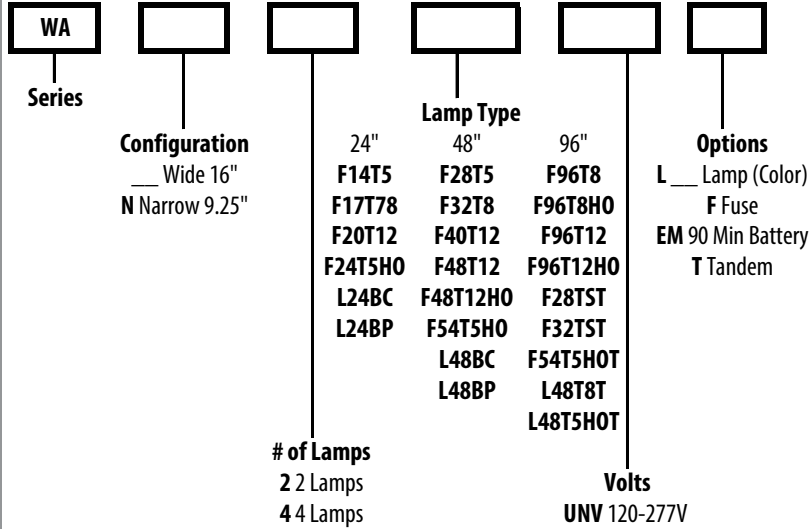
WA

Series

Configuration
___ Wide 16"
N Narrow 9.25"

Lamp Type

| 24" | 48" | 96" |
|---|---|---|
| F14T5 | F28T5 | F96T8 |
| F17T78 | F32T8 | F96T8HO |
| F20T12 | F40T12 | F96T12 |
| F24T5HO | F48T12 | F96T12HO |
| L24BC | F48T12HO | F28TST |
| L24BP | F54T5HO | F32TST |
| | L48BC | F54T5HOT |
| | L48BP | L48T8T |
| | | L48T5HOT |

Options
L ___ Lamp (Color)
F Fuse
EM 90 Min Battery
T Tandem

# of Lamps
2 2 Lamps
4 4 Lamps

Volts
UNV 120-277V